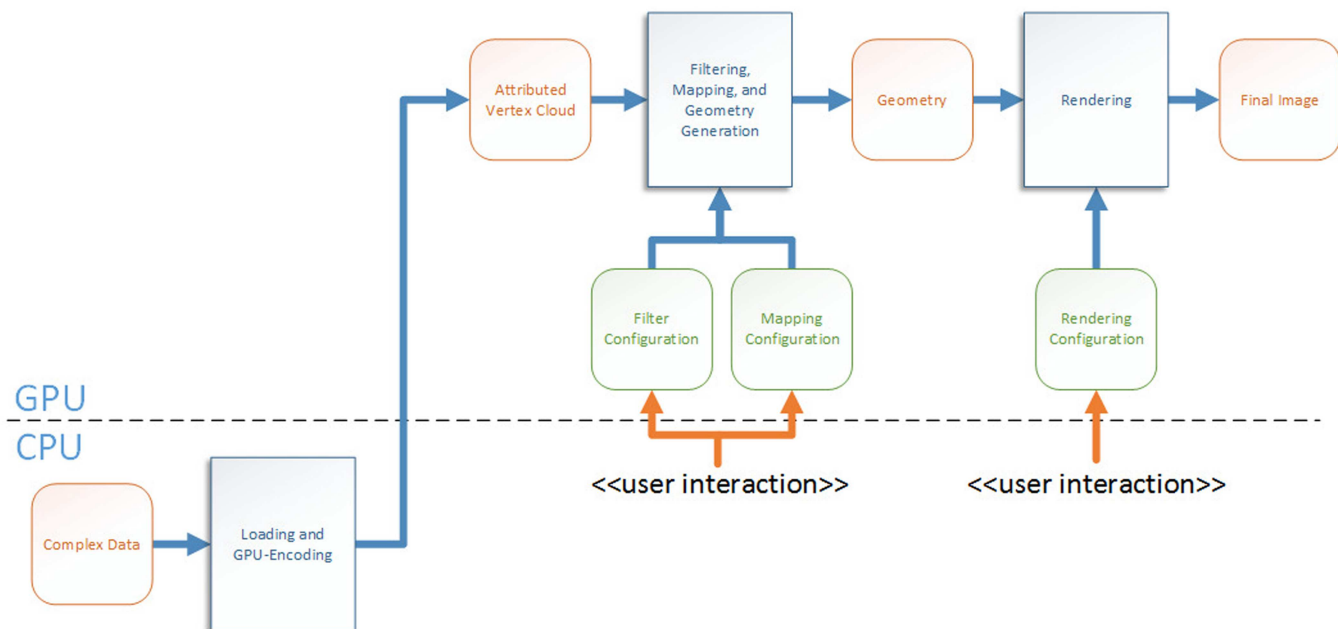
Attributed Vertex Cloud

Filtering, Mapping, and Geometry Generation

Geometry

Rendering

Final Image

Filter Configuration

Mapping Configuration

Rendering Configuration

GPU

CPU

<<user interaction>>

<<user interaction>>

Complex Data

Loading and GPU-Encoding